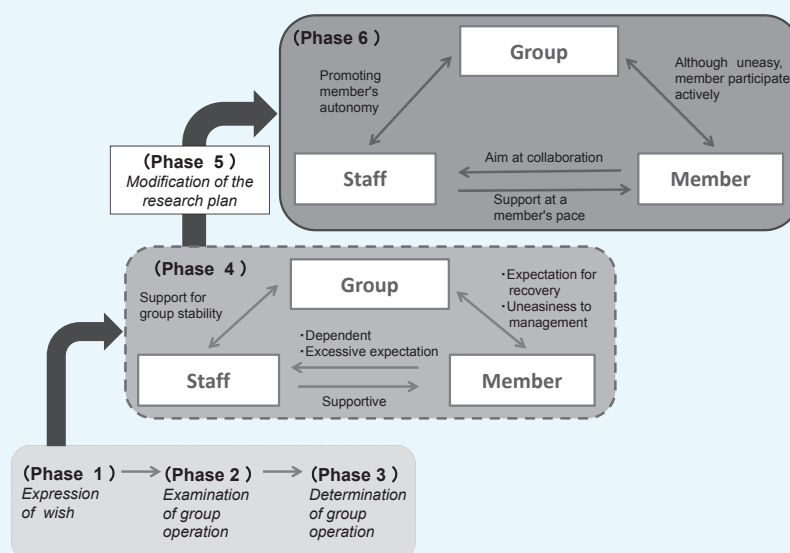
（Phase 6 ）

Group

Promoting member's autonomy

Although uneasy, member participate actively

Aim at collaboration

Staff

Member

Support at a member's pace

（Phase 5 ）
Modification of the research plan

（Phase 4 ）

Group

Support for group stability

・Expectation for recovery
・Uneasiness to management

・Dependent
・Excessive expectation

Staff

Member

Supportive

（Phase 1 ）
Expression of wish

（Phase 2 ）
Examination of group operation

（Phase 3 ）
Determination of group operation